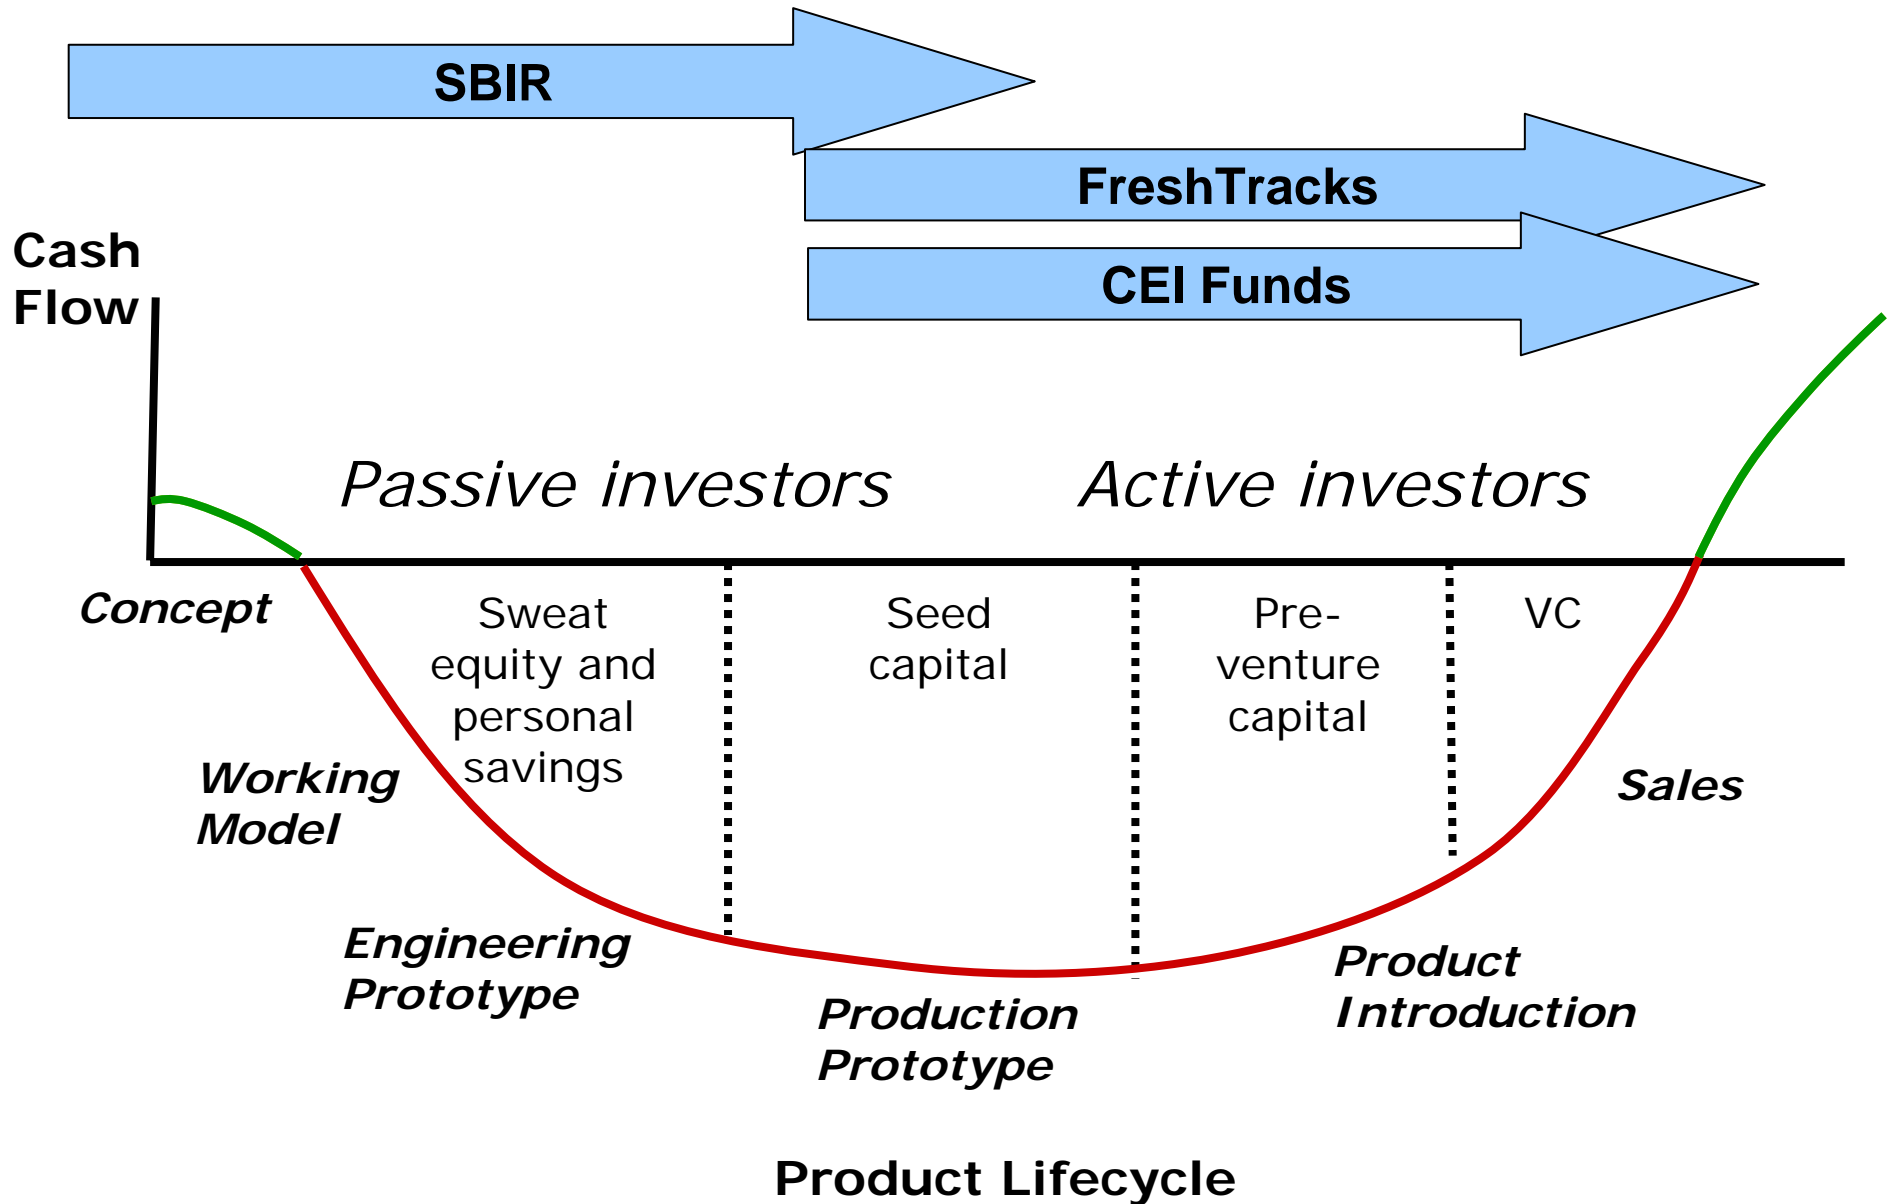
SBIR

FreshTracks

CEI Funds

Cash Flow

Passive investors

Active investors

Concept

Sweat equity and personal savings

Seed capital

Pre-venture capital

VC

Working Model

Sales

Engineering Prototype

Production Prototype

Product Introduction

Product Lifecycle